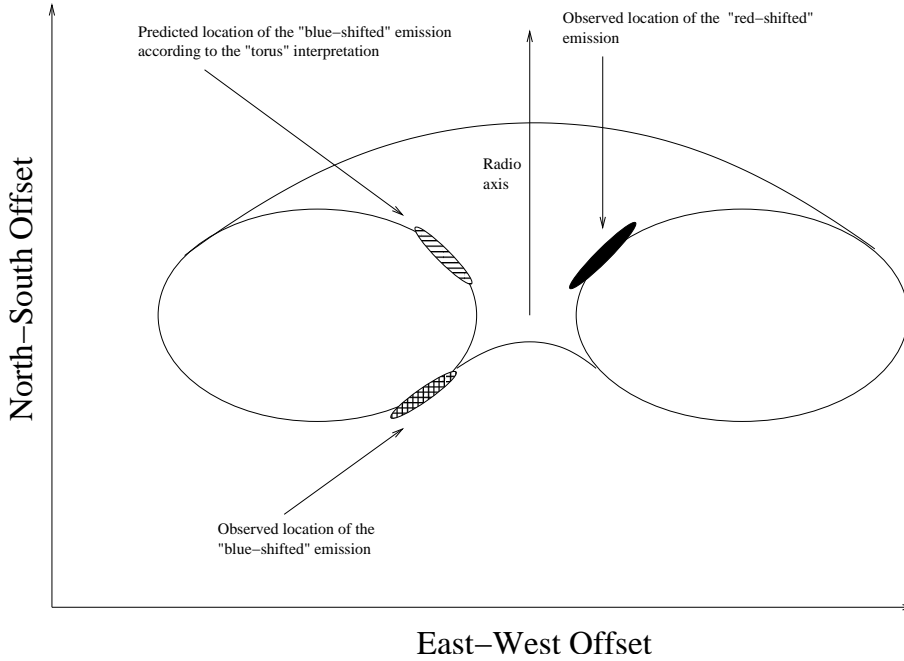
Predicted location of the "blue−shifted" emission according to the "torus" interpretation

Observed location of the "red−shifted" emission

Radio axis

North−South Offset

Observed location of the "blue−shifted" emission

East−West Offset